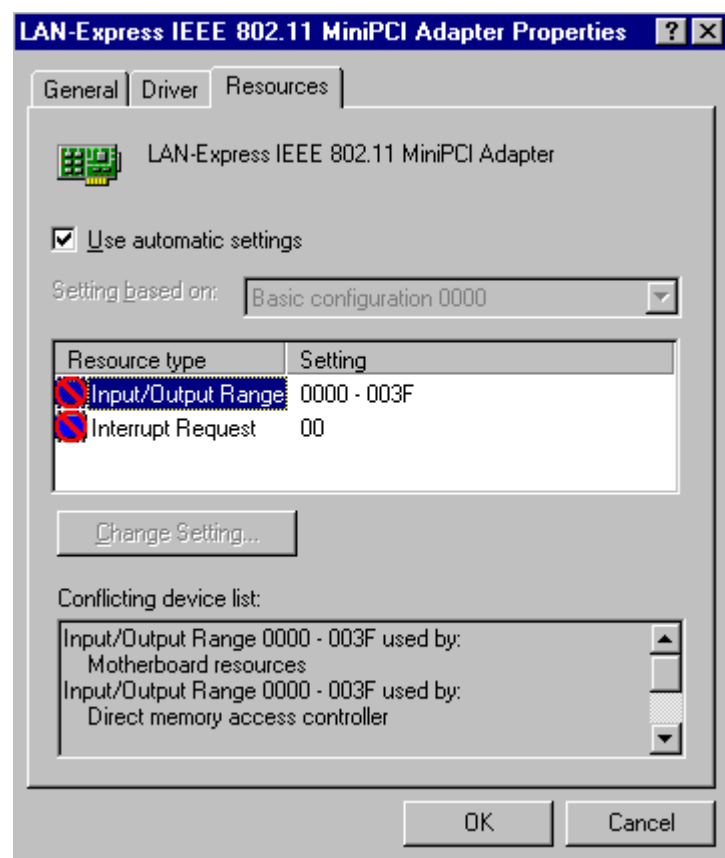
LAN-Express IEEE 802.11 MiniPCI Adapter Properties ? X

General Driver Resources

LAN-Express IEEE 802.11 MiniPCI Adapter

Use automatic settings

Setting based on: Basic configuration 0000

| Resource type | Setting |
|---|---|
| Input/Output Range | 0000 - 003F |
| Interrupt Request | 00 |

Change Setting...

Conflicting device list:

Input/Output Range 0000 - 003F used by:
Motherboard resources
Input/Output Range 0000 - 003F used by:
Direct memory access controller

OK Cancel